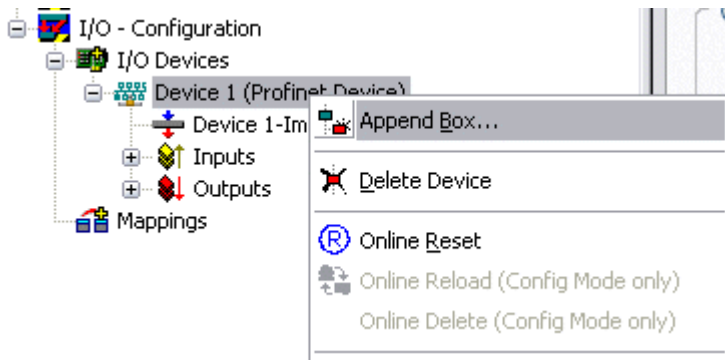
I/O - Configuration
I/O Devices
Device 1 (Profinet Device)
Device 1-Im
Inputs
Outputs
Mappings

Append Box...
Delete Device
Online Reset
Online Reload (Config Mode only)
Online Delete (Config Mode only)